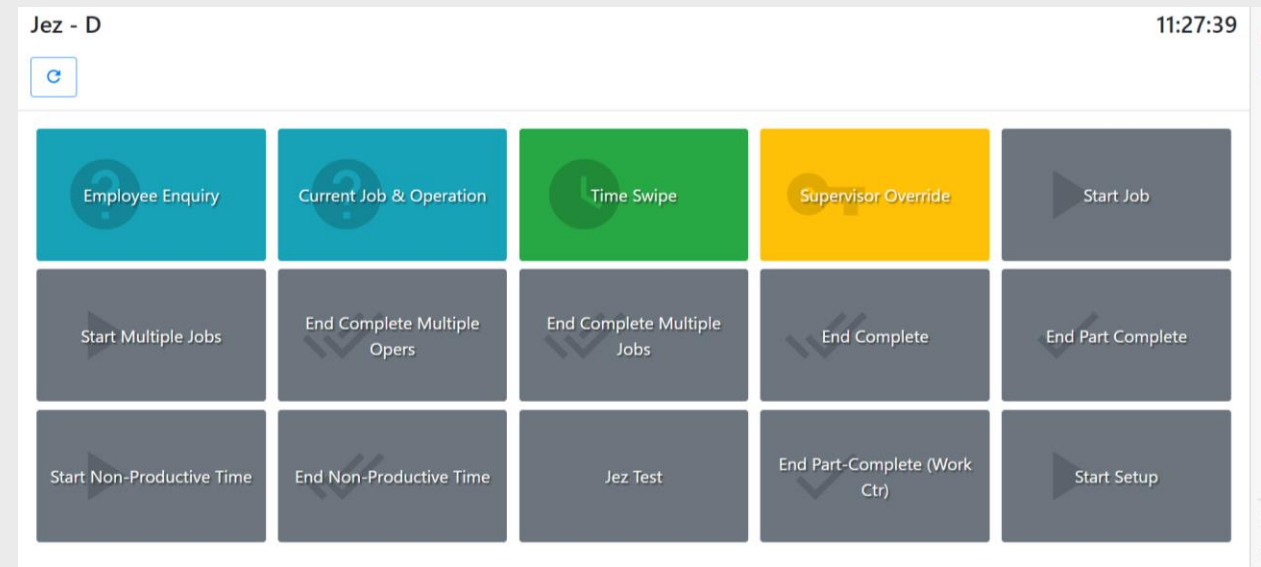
Jez - D

11:27:39

Employee Enquiry

Current Job & Operation

Time Swipe

Supervisor Override

Start Job

Start Multiple Jobs

End Complete Multiple Opers

End Complete Multiple Jobs

End Complete

End Part Complete

Start Non-Productive Time

End Non-Productive Time

Jez Test

End Part-Complete (Work Ctr)

Start Setup